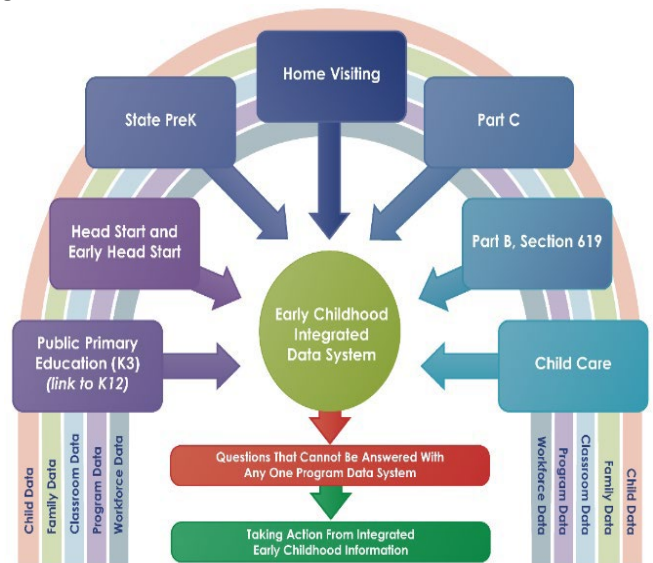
Home Visiting

State PreK

Part C

Head Start and Early Head Start

Part B, Section 619

Early Childhood Integrated Data System

Public Primary Education (K3) (link to K12)

Child Care

Questions That Cannot Be Answered With Any One Program Data System

Taking Action From Integrated Early Childhood Information

Child Data
Family Data
Classroom Data
Program Data
Workforce Data

Workforce Data
Program Data
Classroom Data
Family Data
Child Data